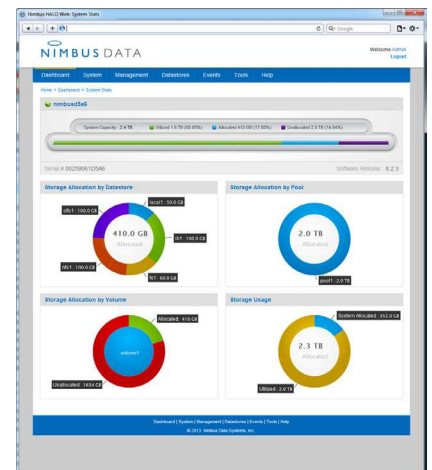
Nimbus HALO Web System Stats

Google

NIMBUS DATA

Welcome Admin
Logout

Dashboard System Management Datastores Events Tools Help

Home > Dashboard > System Stats

nimbus03a6

System Capacity : 2.4 TB  Utilized 1.6 TB (65.80%)  Allocated 410 GB (17.00%)  Unallocated 2.0 TB (14.64%)

Serial # 00259061D5A6

Software Release 8.2.3

Storage Allocation by Datastore

local1 : 50.0 GB
cifs1 : 100.0 GB
410.0 GB
Allocated
iiii1 : 100.0 GB
nfs1 : 100.0 GB
fc1 : 60.0 GB

Storage Allocation by Pool

2.0 TB
Allocated
pool1 : 2.0 TB

Storage Allocation by Volume

Allocated : 410 GB
volume1
Unallocated : 1634 GB

Storage Usage

System Allocated : 352.0 GB
2.3 TB
Allocated
Utilized : 2.0 TB

Dashboard | System | Management | Datastores | Events | Tools | Help
© 2013 Nimbus Data Systems, Inc.